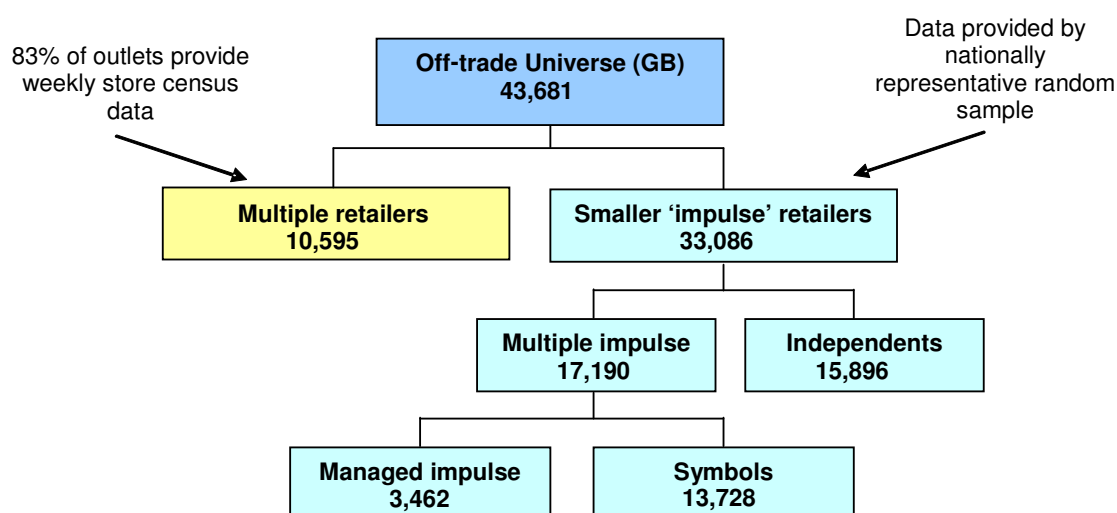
83% of outlets provide weekly store census data

Off-trade Universe (GB)
43,681

Data provided by nationally representative random sample

Multiple retailers
10,595

Smaller 'impulse' retailers
33,086

Multiple impulse
17,190

Independents
15,896

Managed impulse
3,462

Symbols
13,728